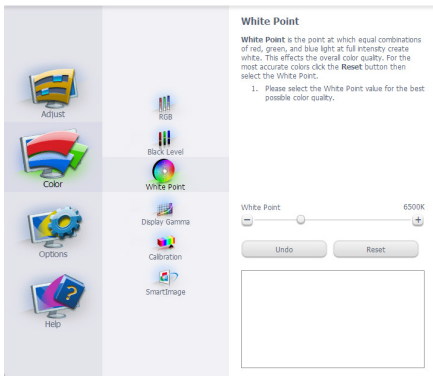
Adjust

Color

Options

Help

RGB

Black Level

White Point

Display Gamma

Calibration

SmartImage

White Point

**White Point** is the point at which equal combinations of red, green, and blue light at full intensity create white. This effects the overall color quality. For the most accurate colors click the **Reset** button then select the White Point.

1. Please select the White Point value for the best possible color quality.

White Point 6500K

−

+

Undo

Reset